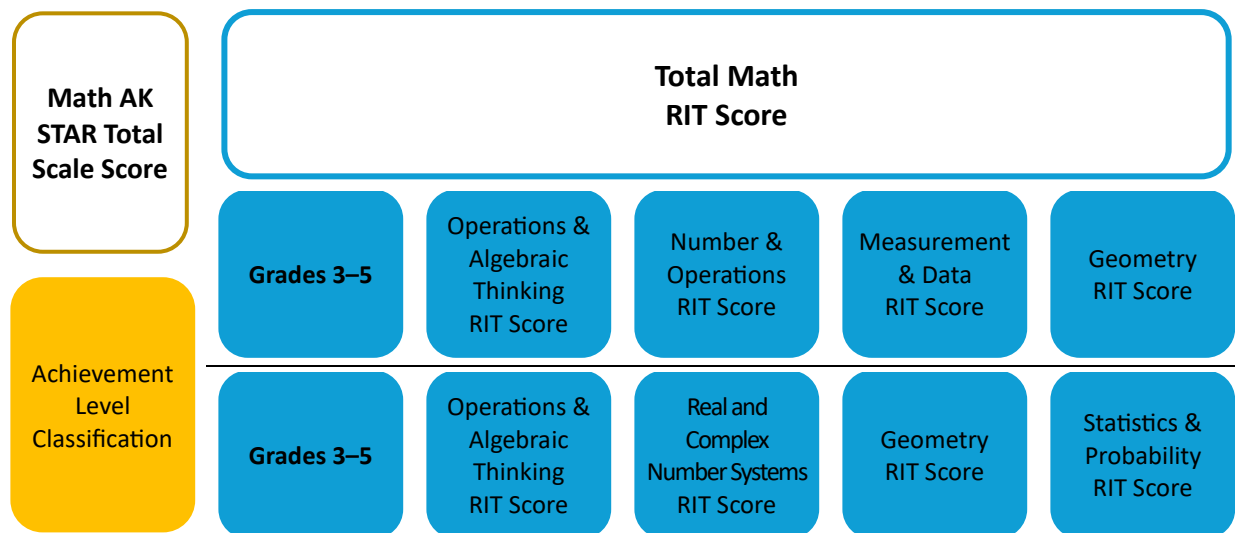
Math AK STAR Total Scale Score

Achievement Level Classification

Total Math RIT Score

| Grades 3–5 | Operations & Algebraic Thinking RIT Score | Number & Operations RIT Score | Measurement & Data RIT Score | Geometry RIT Score |
|---|---|---|---|---|
| Grades 3–5 | Operations & Algebraic Thinking RIT Score | Real and Complex Number Systems RIT Score | Geometry RIT Score | Statistics & Probability RIT Score |